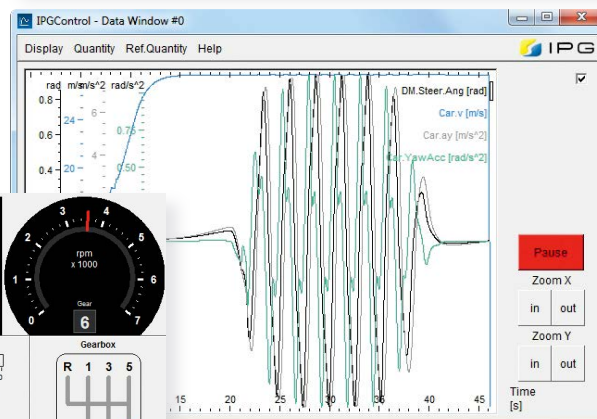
IPGControl - Data Window #0

Display Quantity Ref.Quantity Help

IPG

rad m/s m/s^2 rad/s^2

0.8
0.6
0.4
24
6
0.75
4
0.50

DM.Steer.Ang [rad]
Car.v [m/s]
Car.ay [m/s^2]
Car.YawAcc [rad/s^2]

0 1 2 3 4 5 6 7
rpm
x 1000
Gear
6

Gearbox
R 1 3 5

15 20 25 30 35 40 45

Pause
Zoom X
in out
Zoom Y
in out
Time
[s]